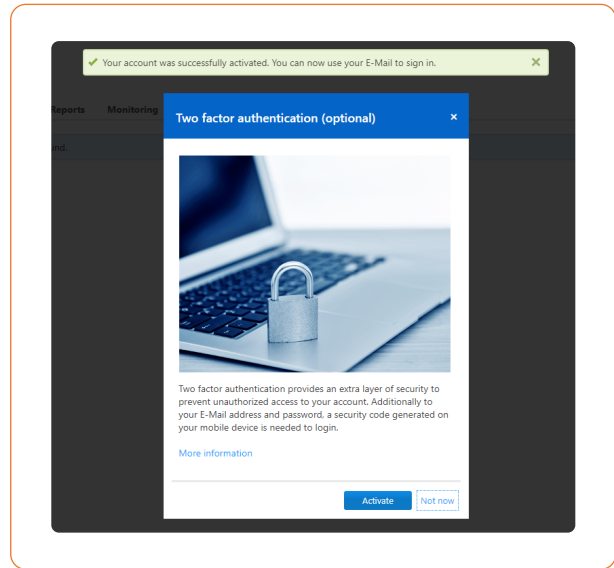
Your account was successfully activated. You can now use your E-Mail to sign in.

Reports Monitoring

nd.

Two factor authentication (optional)

×

Two factor authentication provides an extra layer of security to prevent unauthorized access to your account. Additionally to your E-Mail address and password, a security code generated on your mobile device is needed to login.

More information

Activate

Not now